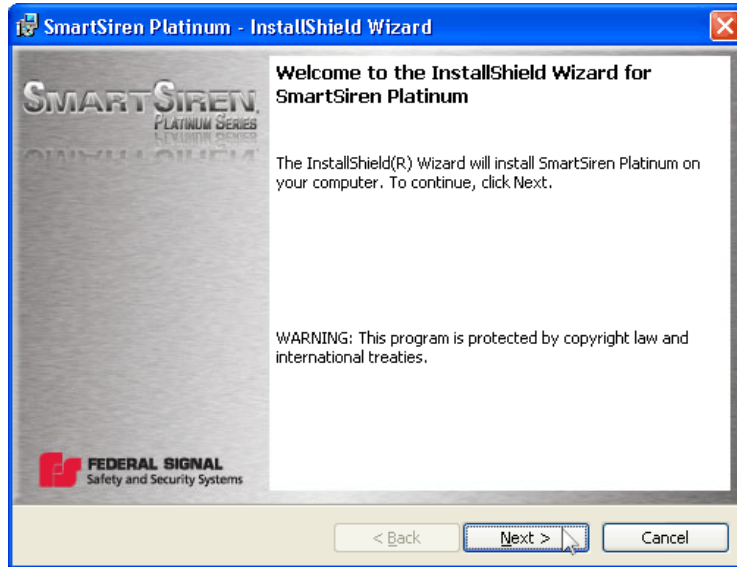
SmartSiren Platinum - InstallShield Wizard

SMARTSIREN
PLATINUM SERIES

Welcome to the InstallShield Wizard for SmartSiren Platinum

The InstallShield(R) Wizard will install SmartSiren Platinum on your computer. To continue, click Next.

WARNING: This program is protected by copyright law and international treaties.

FEDERAL SIGNAL
Safety and Security Systems

< Back
Next >
Cancel